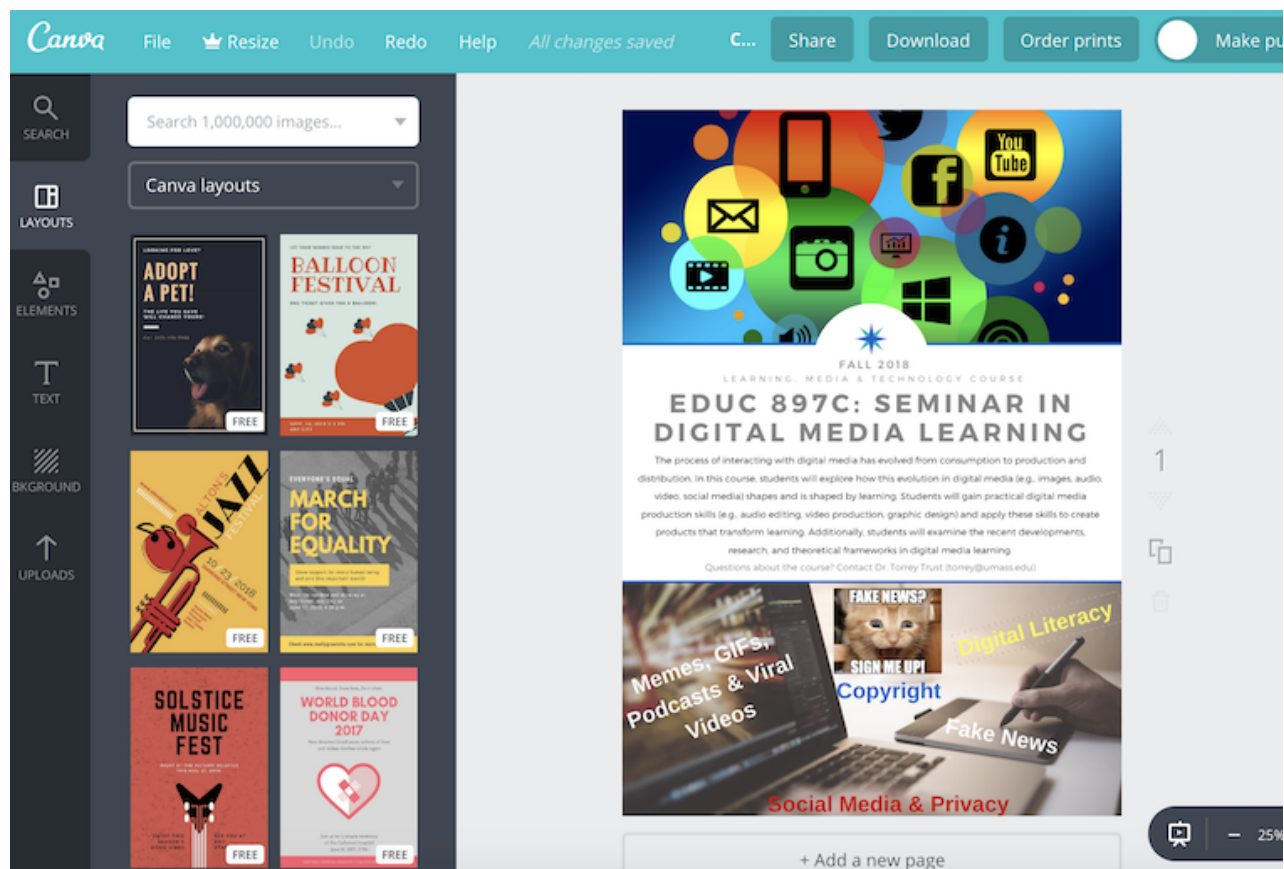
Canva File Resize Undo Redo Help All changes saved C... Share Download Order prints Make pu

SEARCH
LAYOUTS
ELEMENTS
TEXT
BKGROUND
UPLOADS

Search 1,000,000 images...

Canva layouts

ADOPT A PET!
FREE

BALLOON FESTIVAL
FREE

ALTON'S JAZZ FESTIVAL
10 23 2018
FREE

MARCH FOR EQUALITY
FREE

SOLSTICE MUSIC FEST
FREE

WORLD BLOOD DONOR DAY 2017
FREE

FALL 2018
LEARNING, MEDIA & TECHNOLOGY COURSE
EDUC 897C: SEMINAR IN DIGITAL MEDIA LEARNING

The process of interacting with digital media has evolved from consumption to production and distribution. In this course, students will explore how this evolution in digital media (e.g., images, audio, video, social media) shapes and is shaped by learning. Students will gain practical digital media production skills (e.g., audio editing, video production, graphic design) and apply these skills to create products that transform learning. Additionally, students will examine the recent developments, research, and theoretical frameworks in digital media learning.

Questions about the course? Contact Dr. Torrey Trust (torrey@umass.edu)

FAKE NEWS?
SIGN ME UP!
Memes, GIFs, Podcasts & Viral Videos
Copyright
Digital Literacy
Fake News
Social Media & Privacy

1

+ Add a new page

– 25%